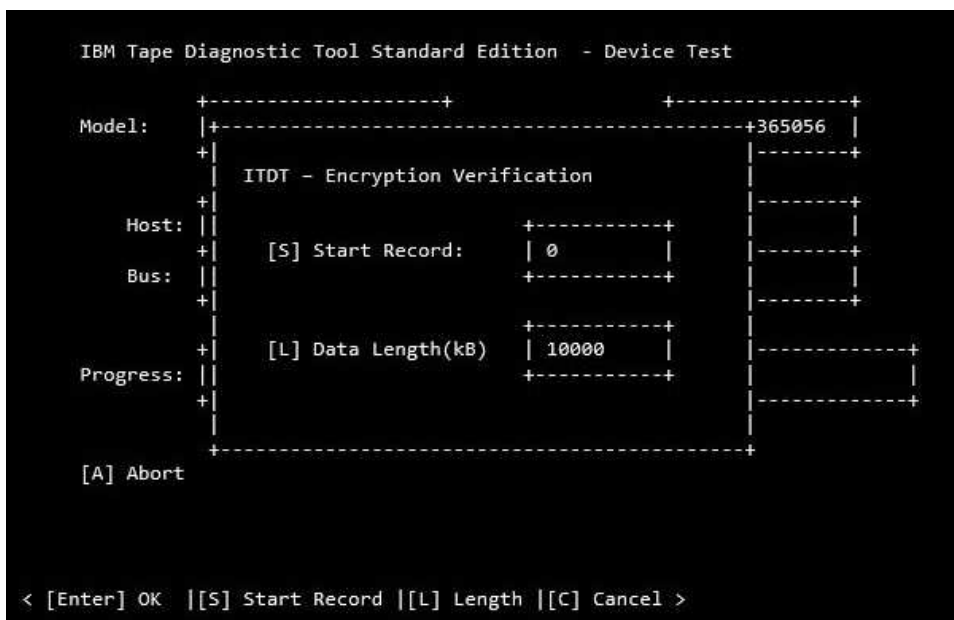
IBM Tape Diagnostic Tool Standard Edition - Device Test

Model: 365056

ITDT - Encryption Verification

Host:

Bus:

[S] Start Record: 0

[L] Data Length(kB) 10000

Progress:

[A] Abort

< [Enter] OK |[S] Start Record |[L] Length |[C] Cancel >